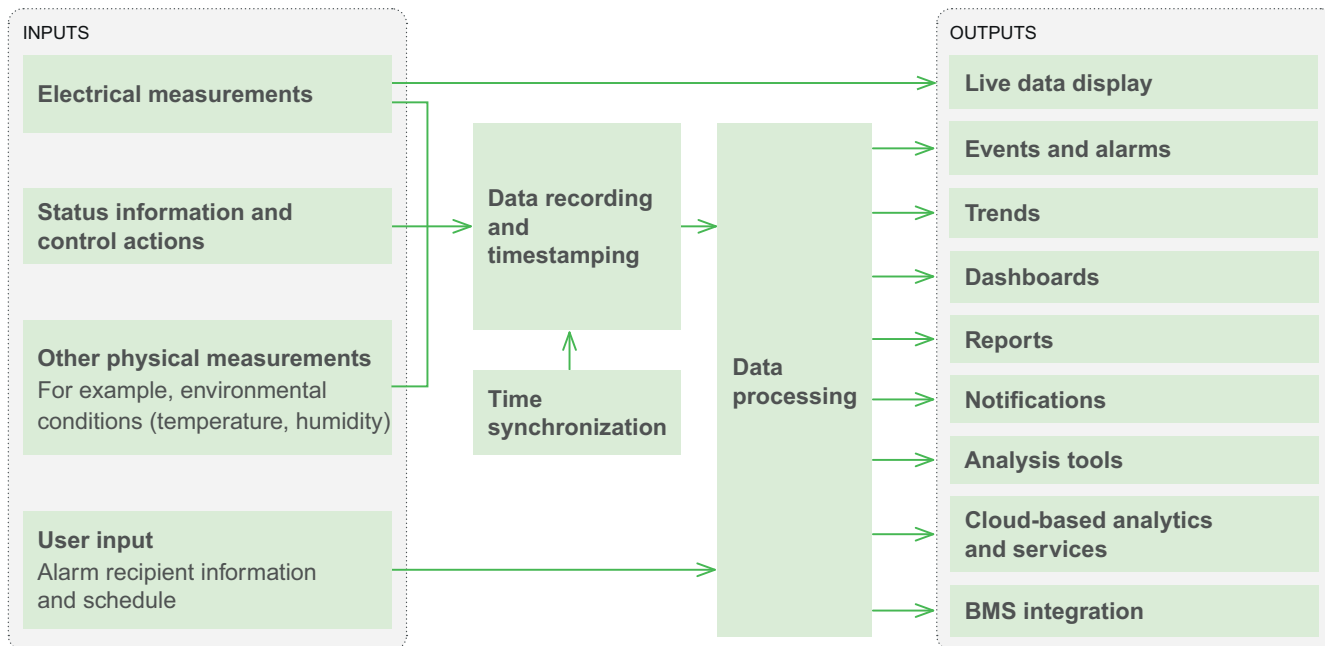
INPUTS

Electrical measurements

Status information and control actions

Other physical measurements
For example, environmental conditions (temperature, humidity)

User input
Alarm recipient information and schedule

Data recording and timestamping

Time synchronization

Data processing

OUTPUTS

Live data display

Events and alarms

Trends

Dashboards

Reports

Notifications

Analysis tools

Cloud-based analytics and services

BMS integration